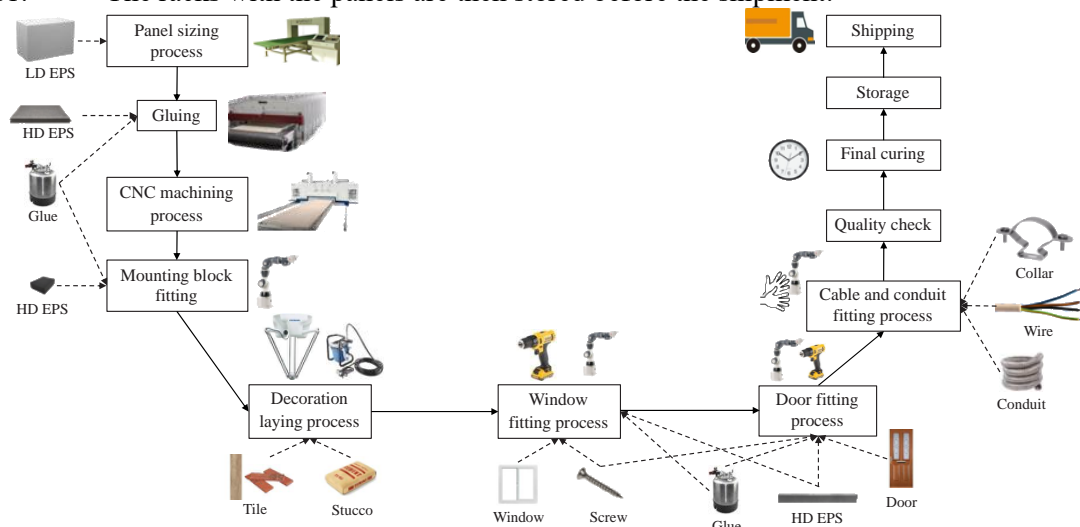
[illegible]

LD EPS

Panel sizing process

HD EPS

Gluing

Glue

CNC machining process

HD EPS

Mounting block fitting

Decoration laying process

Tile

Stucco

Window fitting process

Window

Screw

Glue

HD EPS

Door fitting process

Door

Cable and conduit fitting process

Collar

Wire

Conduit

Quality check

Final curing

Storage

Shipping